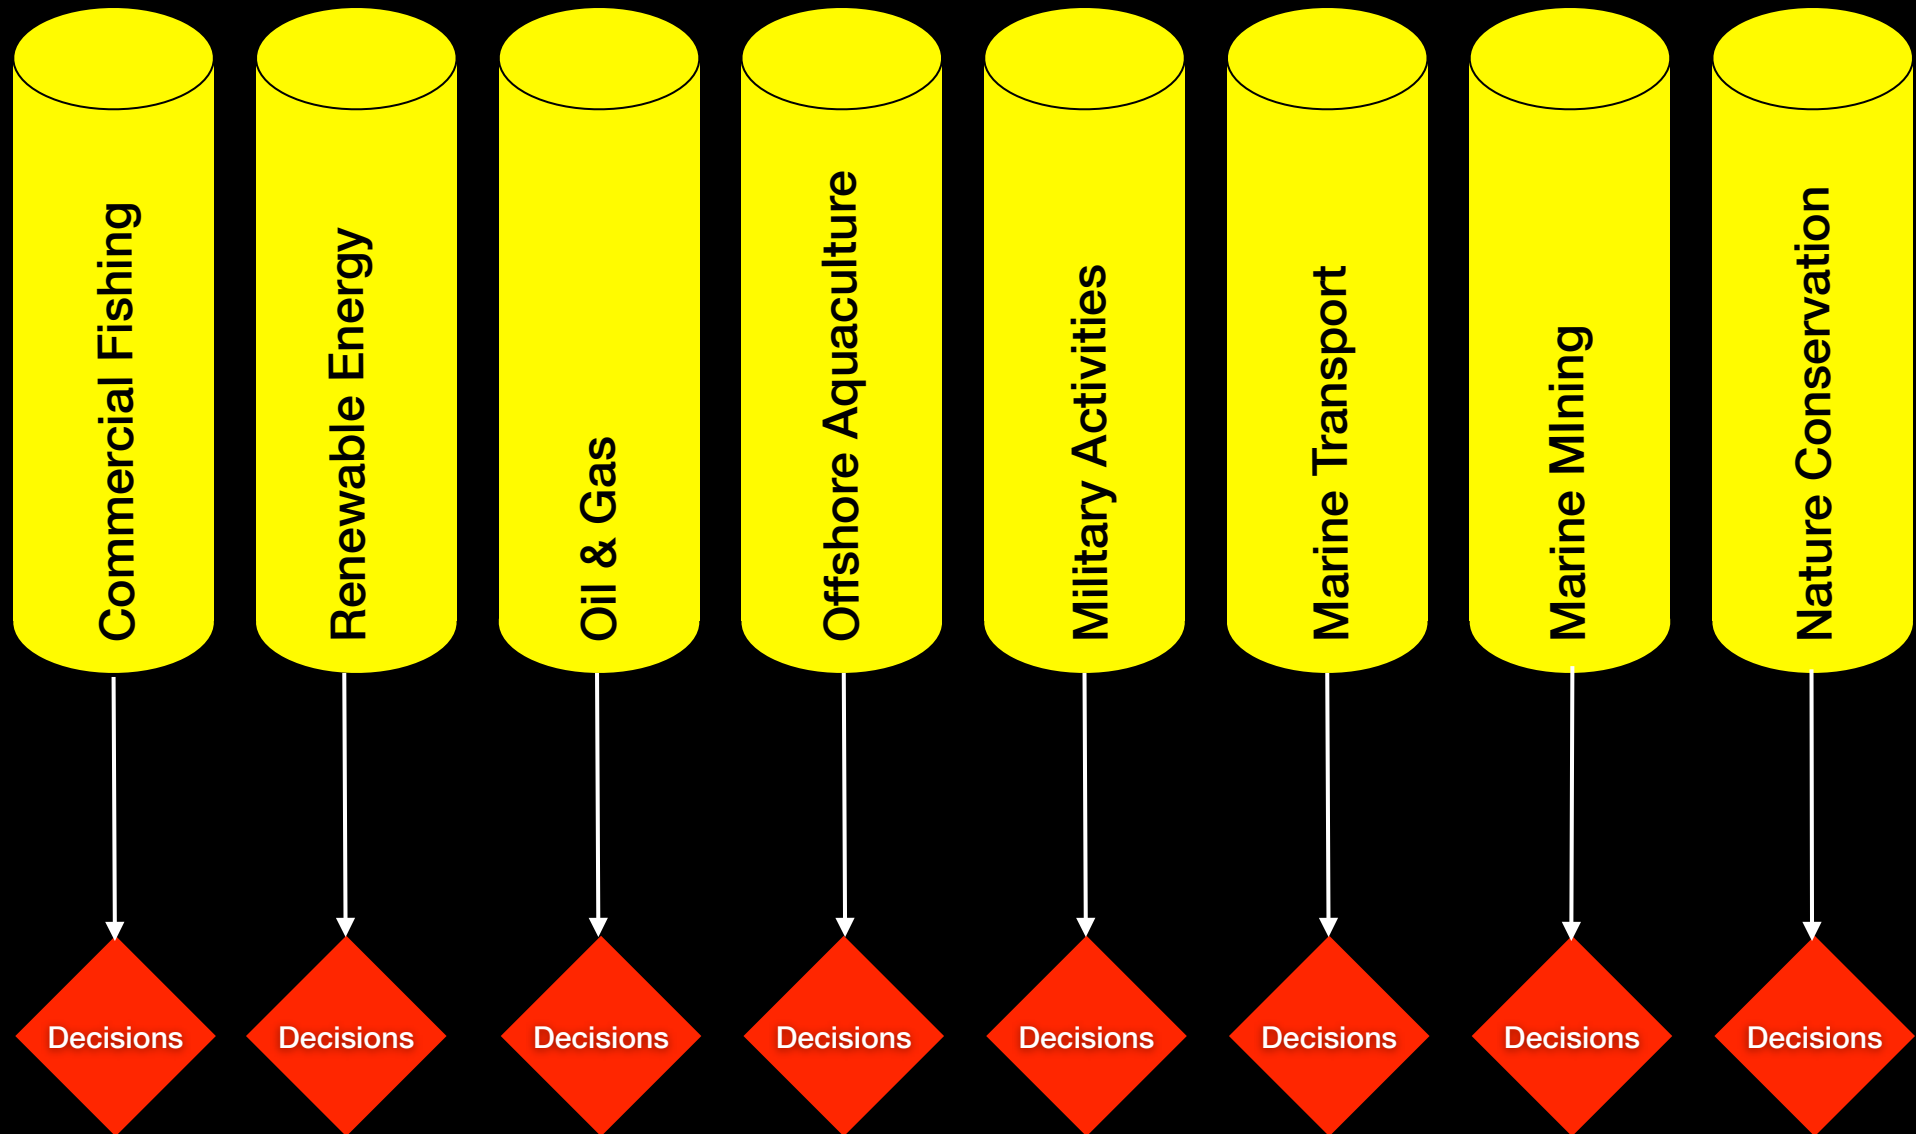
Commercial Fishing

Renewable Energy

Oil & Gas

Offshore Aquaculture

Military Activities

Marine Transport

Marine MIning

Nature Conservation

Decisions

Decisions

Decisions

Decisions

Decisions

Decisions

Decisions

Decisions